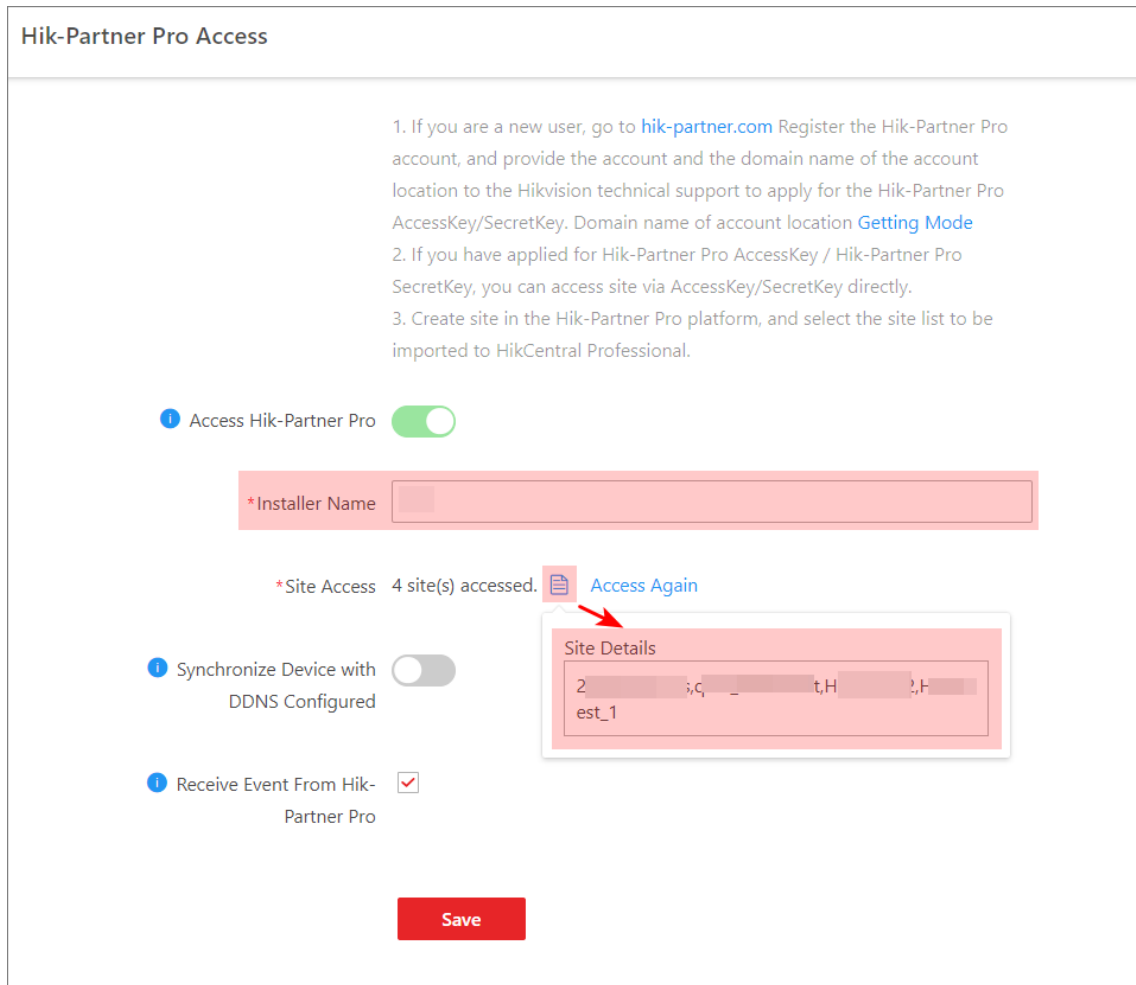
Hik-Partner Pro Access

1. If you are a new user, go to hik-partner.com Register the Hik-Partner Pro account, and provide the account and the domain name of the account location to the Hikvision technical support to apply for the Hik-Partner Pro AccessKey/SecretKey. Domain name of account location Getting Mode
2. If you have applied for Hik-Partner Pro AccessKey / Hik-Partner Pro SecretKey, you can access site via AccessKey/SecretKey directly.
3. Create site in the Hik-Partner Pro platform, and select the site list to be imported to HikCentral Professional.

Access Hik-Partner Pro

*Installer Name

*Site Access 4 site(s) accessed. Access Again

Site Details
2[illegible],c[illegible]_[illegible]t,H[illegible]2,H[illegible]est_1

Synchronize Device with DDNS Configured

Receive Event From Hik-Partner Pro

Save